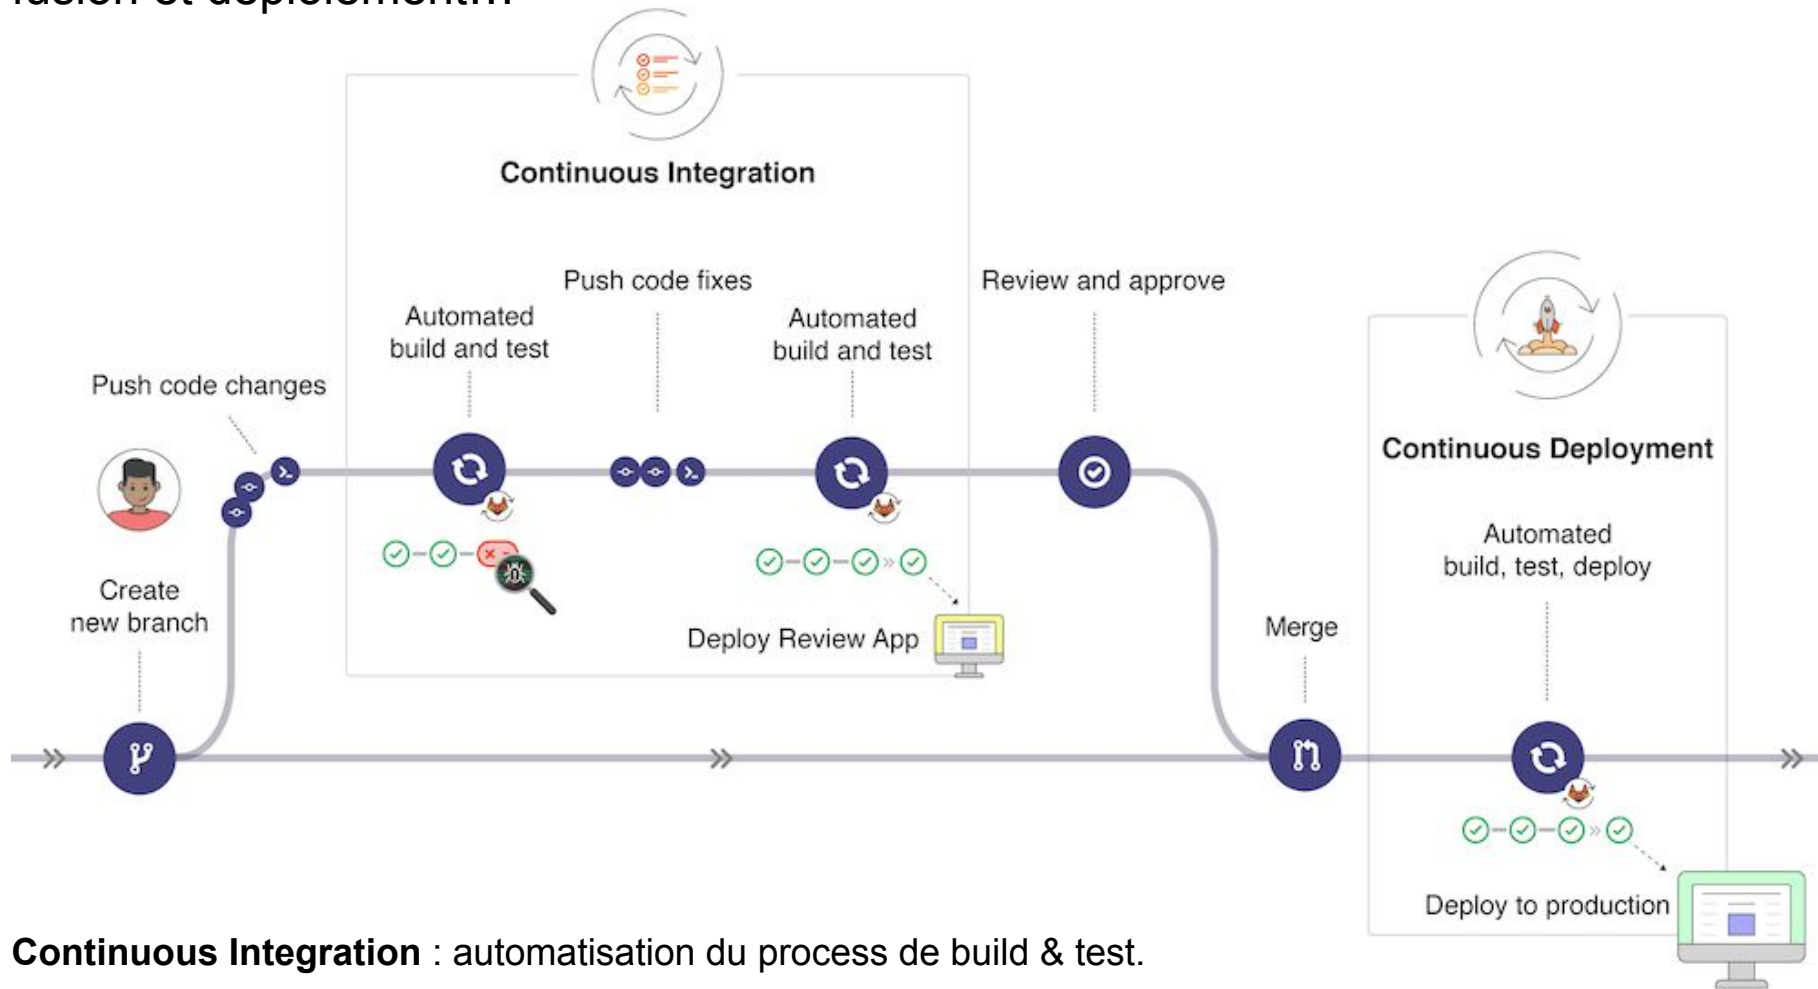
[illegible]

Continuous Integration

Push code fixes

Automated build and test

Automated build and test

Review and approve

Push code changes

Continuous Deployment

Automated build, test, deploy

Create new branch

Deploy Review App

Merge

Deploy to production

**Continuous Integration** : automatisation du process de build & test.